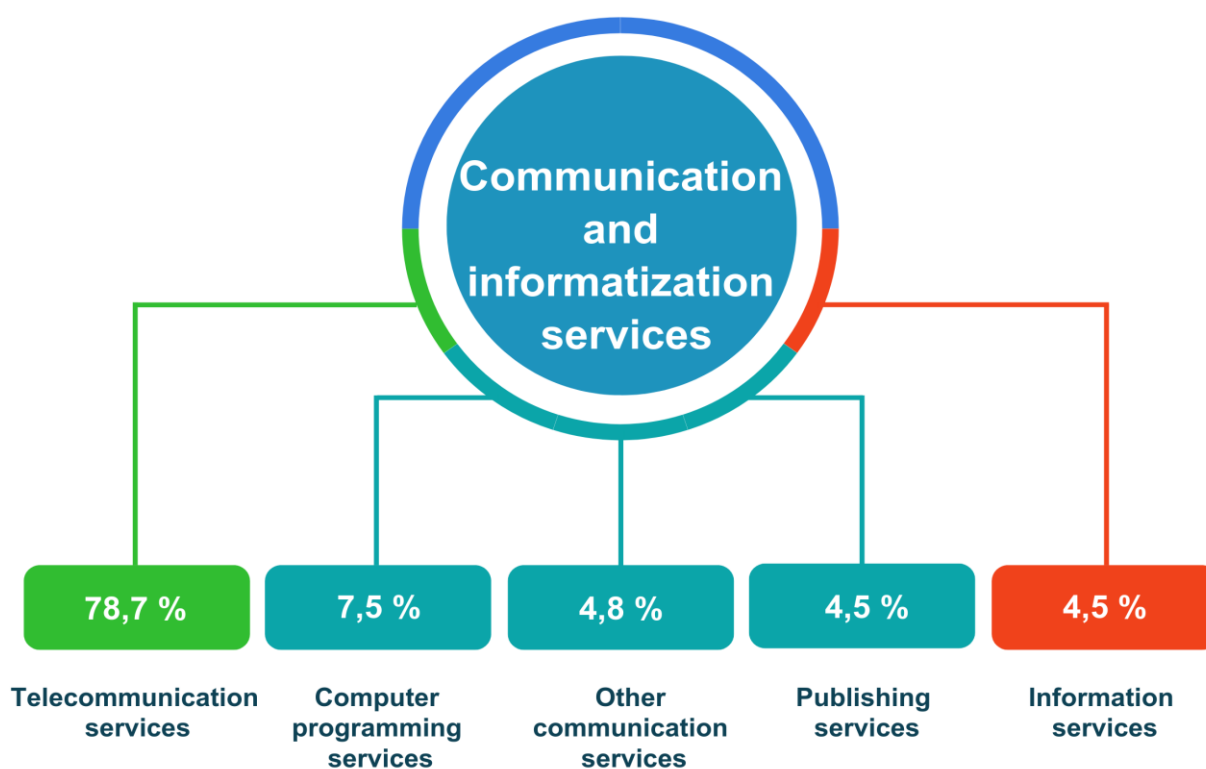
Communication and informatization services

78,7 %

7,5 %

4,8 %

4,5 %

4,5 %

Telecommunication services

Computer programming services

Other communication services

Publishing services

Information services